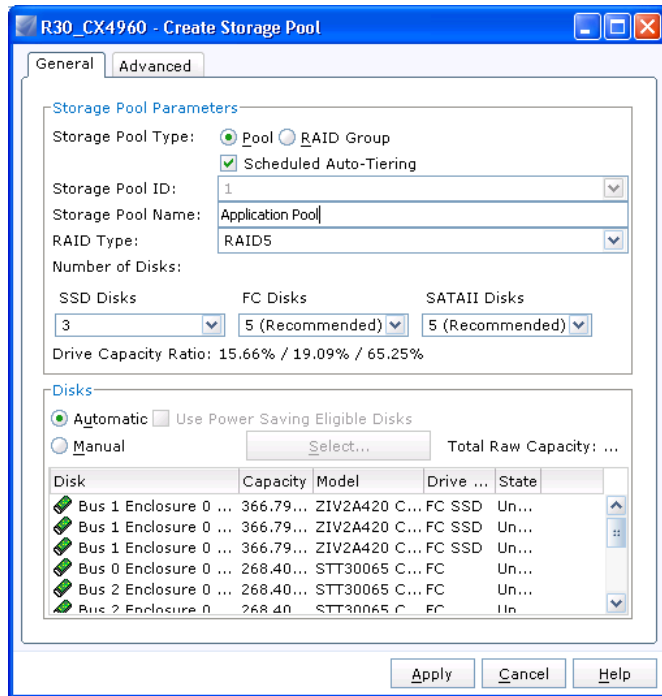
R30_CX4960 - Create Storage Pool

General | Advanced

Storage Pool Parameters

Storage Pool Type: Pool RAID Group

Scheduled Auto-Tiering

Storage Pool ID: 1

Storage Pool Name: Application Pool

RAID Type: RAID5

Number of Disks:

SSD Disks | FC Disks | SATAII Disks
3 | 5 (Recommended) | 5 (Recommended)

Drive Capacity Ratio: 15.66% / 19.09% / 65.25%

Disks

Automatic Use Power Saving Eligible Disks

Manual Select... Total Raw Capacity: ...

| Disk | Capacity | Model | Drive ... | State |
|---|---|---|---|---|
| Bus 1 Enclosure 0 ... | 366.79... | ZIV2A420 C... | FC SSD | Un... |
| Bus 1 Enclosure 0 ... | 366.79... | ZIV2A420 C... | FC SSD | Un... |
| Bus 1 Enclosure 0 ... | 366.79... | ZIV2A420 C... | FC SSD | Un... |
| Bus 0 Enclosure 0 ... | 268.40... | STT30065 C... | FC | Un... |
| Bus 2 Enclosure 0 ... | 268.40... | STT30065 C... | FC | Un... |
| Bus 2 Enclosure 0 ... | 268.40... | STT30065 C... | FC | Un... |

Apply Cancel Help